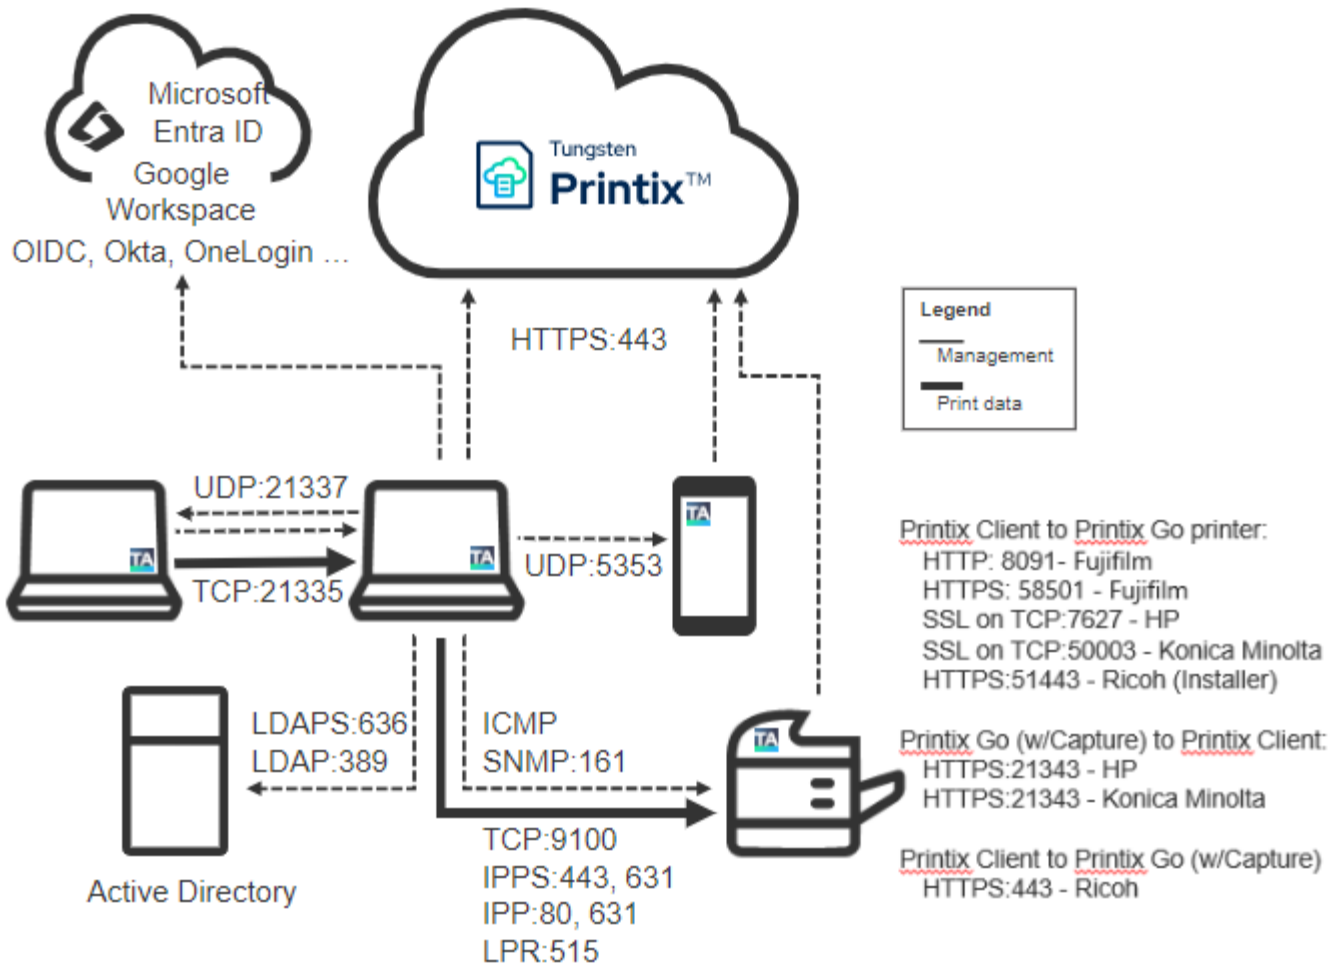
Microsoft
Entra ID
Google
Workspace
OIDC, Okta, OneLogin ...

Tungsten
Printix™

HTTPS:443

Legend
Management
Print data

UDP:21337
TA
TA
TCP:21335
UDP:5353
TA

Printix Client to Printix Go printer:
HTTP: 8091- Fujifilm
HTTPS: 58501 - Fujifilm
SSL on TCP:7627 - HP
SSL on TCP:50003 - Konica Minolta
HTTPS:51443 - Ricoh (Installer)

LDAPS:636
LDAP:389
ICMP
SNMP:161
TA

Printix Go (w/Capture) to Printix Client:
HTTPS:21343 - HP
HTTPS:21343 - Konica Minolta

Printix Client to Printix Go (w/Capture)
HTTPS:443 - Ricoh

TCP:9100
IPPS:443, 631
IPP:80, 631
LPR:515

Active Directory